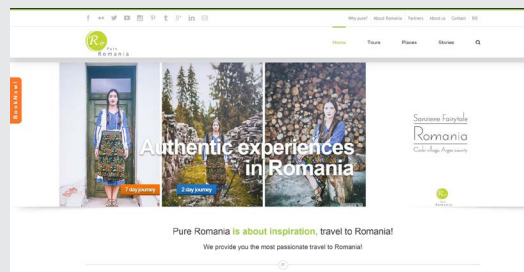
Why pure? About Romania Partners About us Contact RO

Pure Romania

Home Tours Places Stories

Book Now!

Authentic experiences in Romania

7 day journey

2 day journey

Sanziene Fairytale

Romania

Corbi village, Arges county

Pure Romania is about inspiration, travel to Romania!

We provide you the most passionate travel to Romania!